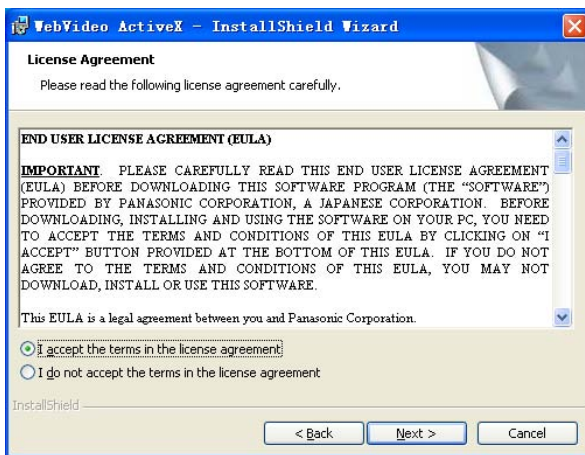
WebVideo ActiveX - InstallShield Wizard

License Agreement

Please read the following license agreement carefully.

END USER LICENSE AGREEMENT (EULA)

IMPORTANT. PLEASE CAREFULLY READ THIS END USER LICENSE AGREEMENT (EULA) BEFORE DOWNLOADING THIS SOFTWARE PROGRAM (THE "SOFTWARE") PROVIDED BY PANASONIC CORPORATION, A JAPANESE CORPORATION. BEFORE DOWNLOADING, INSTALLING AND USING THE SOFTWARE ON YOUR PC, YOU NEED TO ACCEPT THE TERMS AND CONDITIONS OF THIS EULA BY CLICKING ON "I ACCEPT" BUTTON PROVIDED AT THE BOTTOM OF THIS EULA. IF YOU DO NOT AGREE TO THE TERMS AND CONDITIONS OF THIS EULA, YOU MAY NOT DOWNLOAD, INSTALL OR USE THIS SOFTWARE.

This EULA is a legal agreement between you and Panasonic Corporation.

I accept the terms in the license agreement

I do not accept the terms in the license agreement

InstallShield

< Back

Next >

Cancel